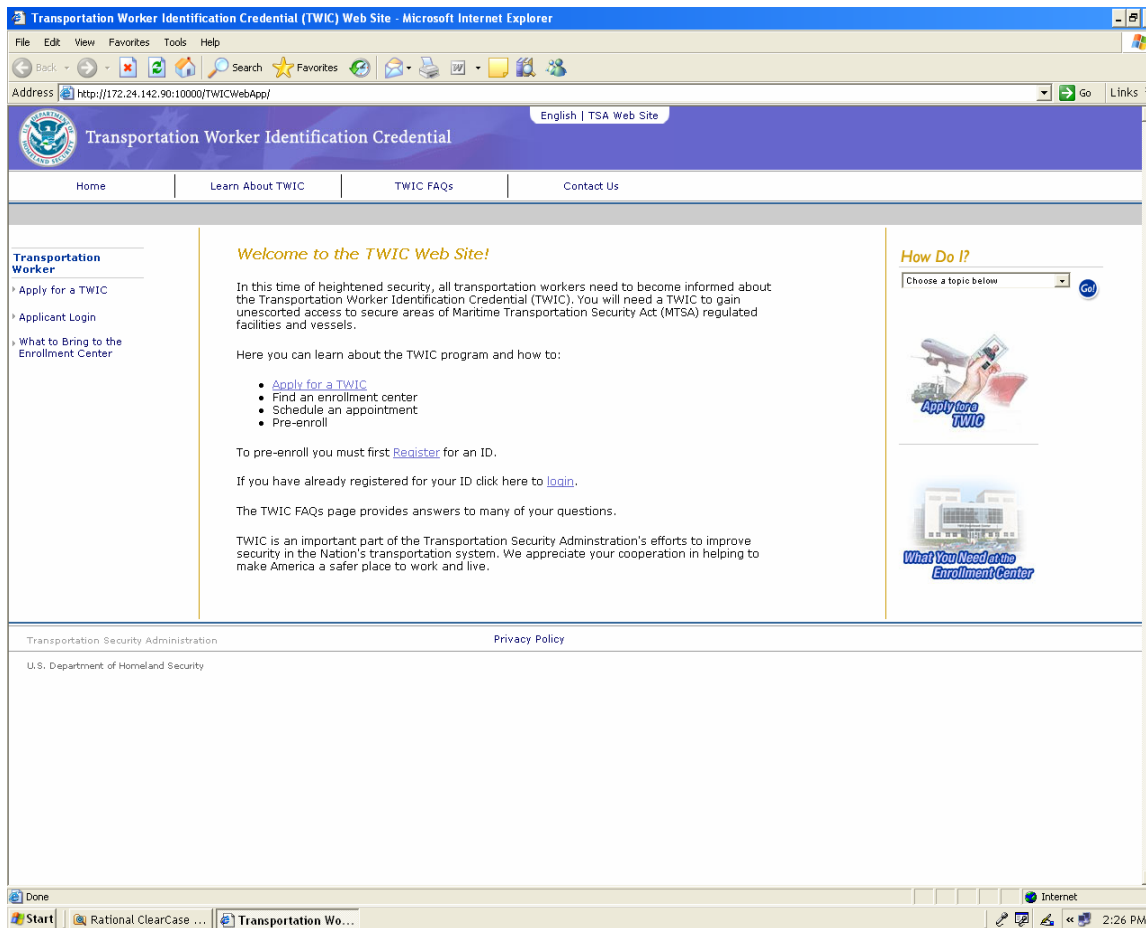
Transportation Worker Identification Credential (TWIC) Web Site - Microsoft Internet Explorer

File Edit View Favorites Tools Help

Back Search Favorites

Address http://172.24.142.90:10000/TWICWebApp/ Go Links

English | TSA Web Site

Transportation Worker Identification Credential

Home | Learn About TWIC | TWIC FAQs | Contact Us

Transportation Worker

Apply for a TWIC

Applicant Login

What to Bring to the Enrollment Center

Welcome to the TWIC Web Site!

In this time of heightened security, all transportation workers need to become informed about the Transportation Worker Identification Credential (TWIC). You will need a TWIC to gain unescorted access to secure areas of Maritime Transportation Security Act (MTSA) regulated facilities and vessels.

Here you can learn about the TWIC program and how to:

- Apply for a TWIC
- Find an enrollment center
- Schedule an appointment
- Pre-enroll

To pre-enroll you must first Register for an ID.

If you have already registered for your ID click here to login.

The TWIC FAQs page provides answers to many of your questions.

TWIC is an important part of the Transportation Security Adminstration's efforts to improve security in the Nation's transportation system. We appreciate your cooperation in helping to make America a safer place to work and live.

How Do I?

Choose a topic below

Go!

Apply for a TWIC

What You Need at the Enrollment Center

Transportation Security Administration

Privacy Policy

U.S. Department of Homeland Security

Done

Internet

Start | Rational ClearCase ... | Transportation Wo...

2:26 PM